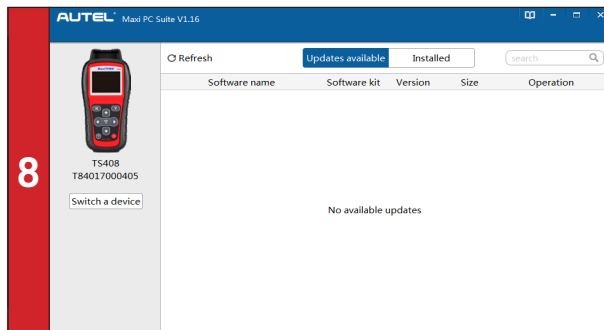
8

AUTEL Maxi PC Suite V1.16

TS408
T84017000405

Switch a device

Refresh

Updates available | Installed

search

| Software name | Software kit | Version | Size | Operation |
|---|---|---|---|---|

No available updates